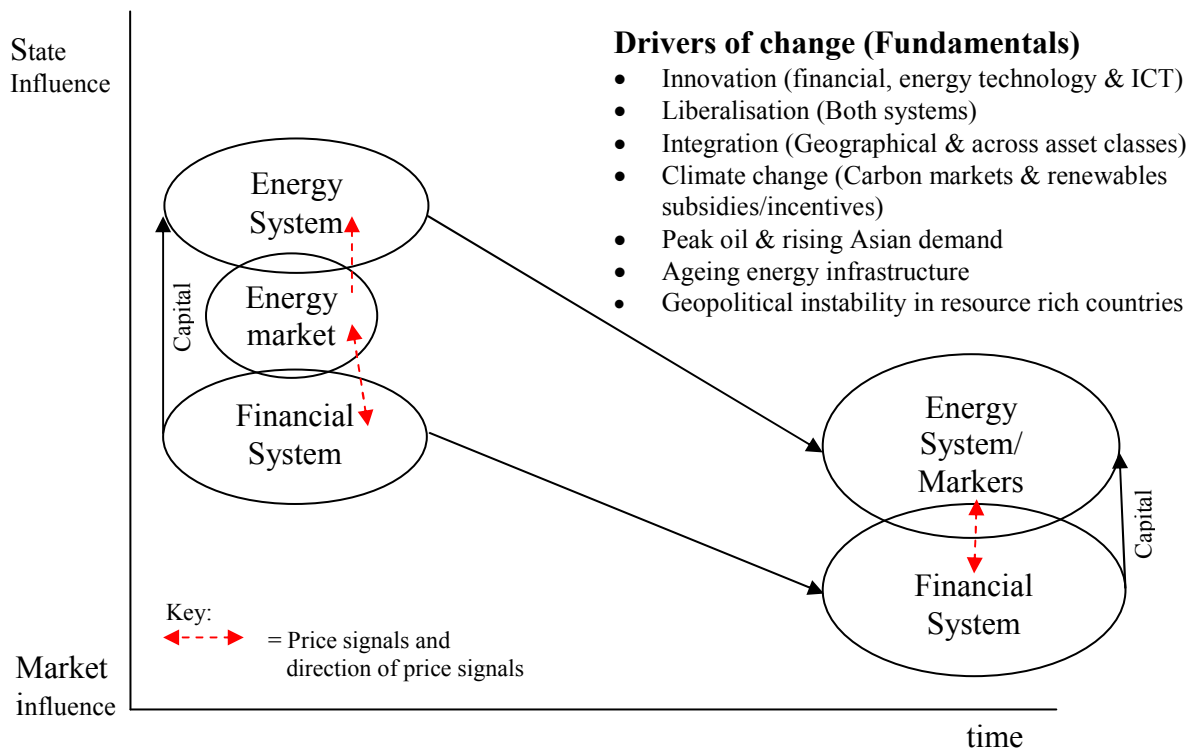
State Influence

Drivers of change (Fundamentals)
- Innovation (financial, energy technology & ICT)
- Liberalisation (Both systems)
- Integration (Geographical & across asset classes)
- Climate change (Carbon markets & renewables subsidies/incentives)
- Peak oil & rising Asian demand
- Ageing energy infrastructure
- Geopolitical instability in resource rich countries

Energy System

Energy market

Capital

Financial System

Energy System/ Markers

Capital

Financial System

Key:
= Price signals and direction of price signals

Market influence

time